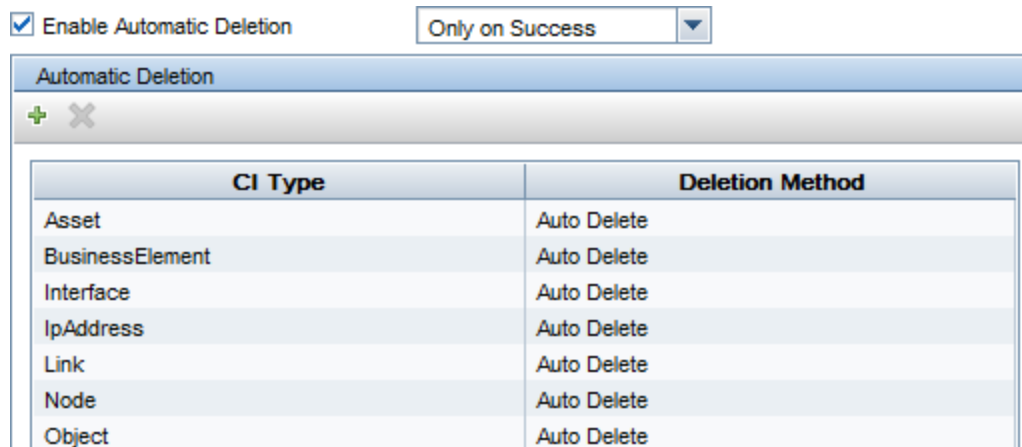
Enable Automatic Deletion

Only on Success

Automatic Deletion

| CI Type | Deletion Method |
|---|---|
| Asset | Auto Delete |
| BusinessElement | Auto Delete |
| Interface | Auto Delete |
| IpAddress | Auto Delete |
| Link | Auto Delete |
| Node | Auto Delete |
| Object | Auto Delete |